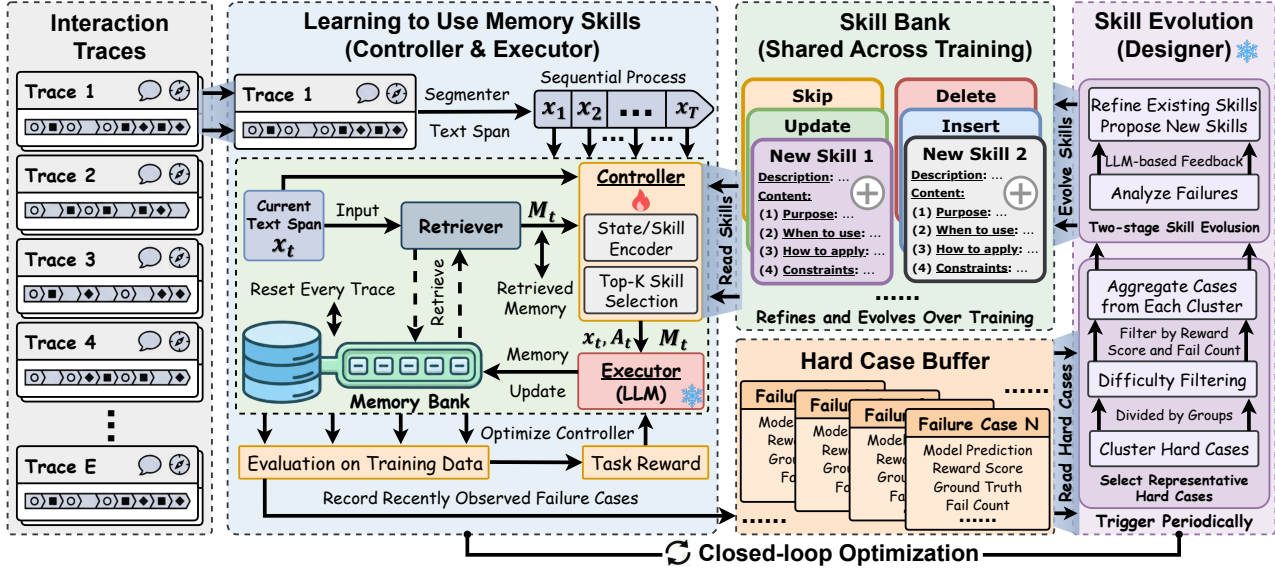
Interaction Traces

Trace 1

Trace 2

Trace 3

Trace 4

Trace E

Learning to Use Memory Skills (Controller & Executor)

Trace 1

Segmenter

Text Span

Sequential Process

$x_1$ $x_2$ ... $x_T$

Current Text Span $x_t$

Input

Retriever

$M_t$

Controller

State/Skill Encoder

Top-K Skill Selection

Retrieved Memory

Reset Every Trace

Retrieve

$x_t, A_t$ $M_t$

Memory

Memory Bank

Update

Executor (LLM)

Optimize Controller

Evaluation on Training Data

Task Reward

Record Recently Observed Failure Cases

Skill Bank (Shared Across Training)

Skip

Delete

Update

Insert

New Skill 1

Description: ...

Content:

(1) Purpose: ...

(2) When to use: ...

(3) How to apply: ...

(4) Constraints: ...

New Skill 2

Description: ...

Content:

(1) Purpose: ...

(2) When to use: ...

(3) How to apply: ...

(4) Constraints: ...

......

Refines and Evolves Over Training

Read Skills

Hard Case Buffer

Failure Case N

Model Prediction

Reward Score

Ground Truth

Fail Count

......

Read Hard Cases

Skill Evolution (Designer)

Refine Existing Skills

Propose New Skills

LLM-based Feedback

Analyze Failures

Two-stage Skill Evolution

Evolve Skills

Aggregate Cases from Each Cluster

Filter by Reward Score and Fail Count

Difficulty Filtering

Divided by Groups

Cluster Hard Cases

Select Representative Hard Cases

Trigger Periodically

Closed-loop Optimization